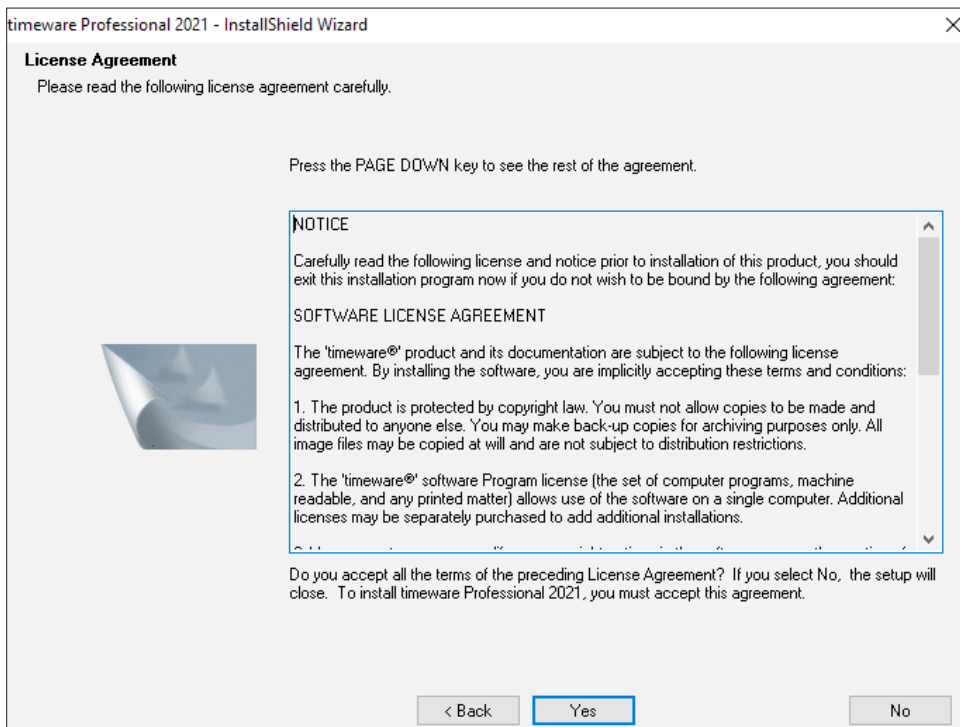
timeware Professional 2021 - InstallShield Wizard

License Agreement

Please read the following license agreement carefully.

Press the PAGE DOWN key to see the rest of the agreement.

NOTICE

Carefully read the following license and notice prior to installation of this product, you should exit this installation program now if you do not wish to be bound by the following agreement:

SOFTWARE LICENSE AGREEMENT

The 'timeware®' product and its documentation are subject to the following license agreement. By installing the software, you are implicitly accepting these terms and conditions:

1. The product is protected by copyright law. You must not allow copies to be made and distributed to anyone else. You may make back-up copies for archiving purposes only. All image files may be copied at will and are not subject to distribution restrictions.

2. The 'timeware®' software Program license (the set of computer programs, machine readable, and any printed matter) allows use of the software on a single computer. Additional licenses may be separately purchased to add additional installations.

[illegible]

Do you accept all the terms of the preceding License Agreement? If you select No, the setup will close. To install timeware Professional 2021, you must accept this agreement.

< Back Yes No